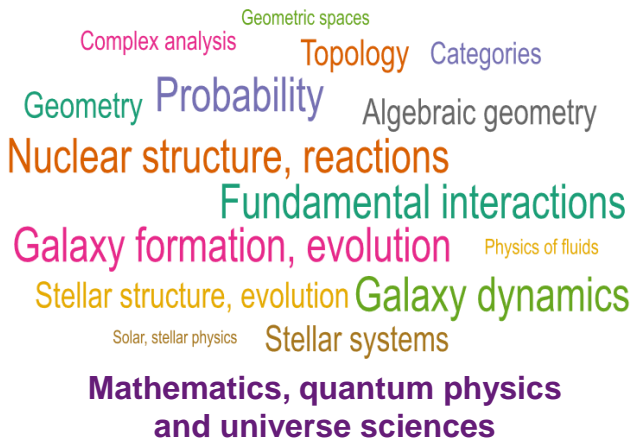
Geometric spaces
Complex analysis
Topology
Categories
Geometry
Probability
Algebraic geometry
Nuclear structure, reactions
Fundamental interactions
Galaxy formation, evolution
Physics of fluids
Stellar structure, evolution
Galaxy dynamics
Solar, stellar physics
Stellar systems

Mathematics, quantum physics and universe sciences